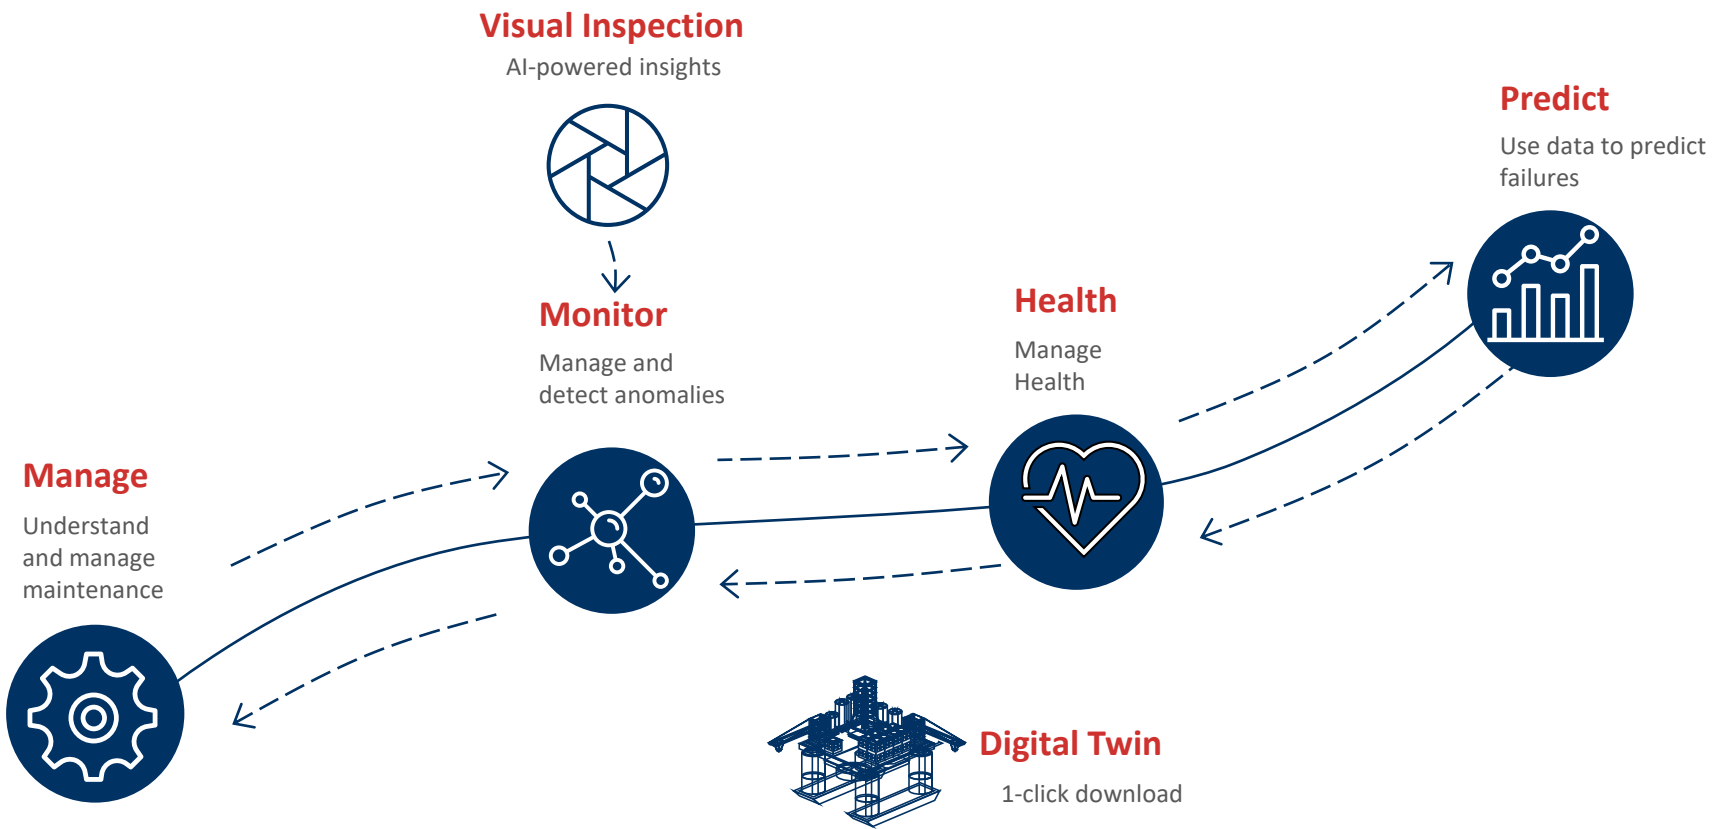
Visual Inspection
AI-powered insights

Predict
Use data to predict failures

Monitor
Manage and detect anomalies

Health
Manage Health

Manage
Understand and manage maintenance

Digital Twin
1-click download